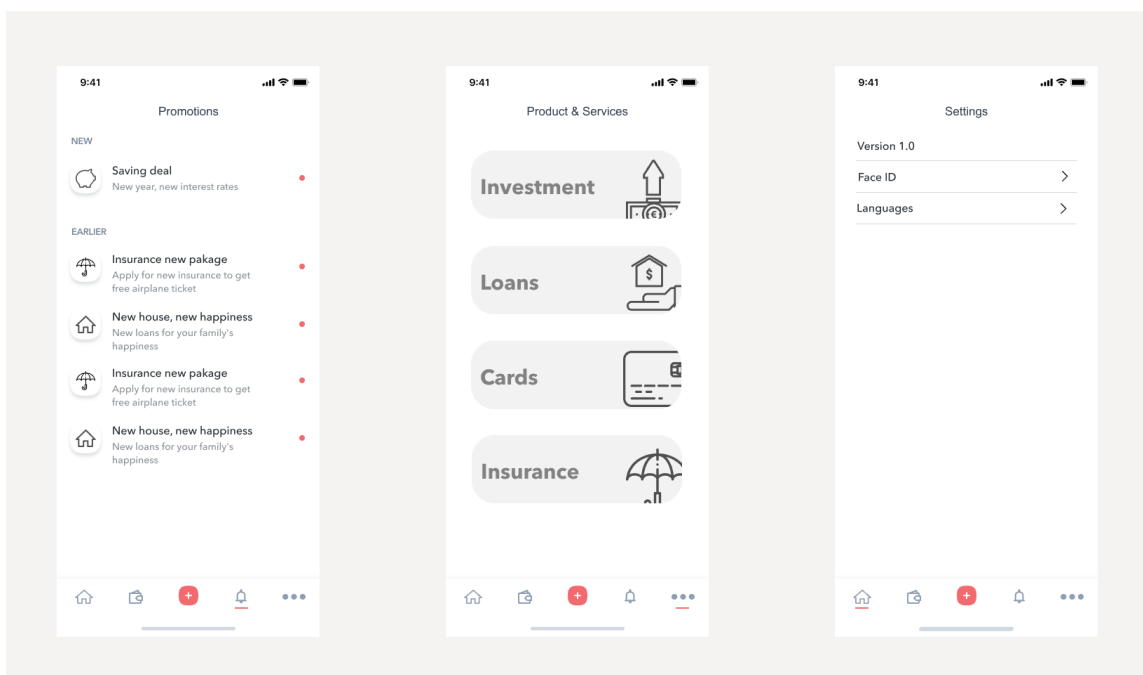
9:41

Promotions

NEW

Saving deal
New year, new interest rates

EARLIER

Insurance new pakage
Apply for new insurance to get free airplane ticket

New house, new happiness
New loans for your family's happiness

Insurance new pakage
Apply for new insurance to get free airplane ticket

New house, new happiness
New loans for your family's happiness

+

9:41

Product & Services

Investment

Loans

$

Cards

Insurance

+

9:41

Settings

Version 1.0

Face ID

Languages

+